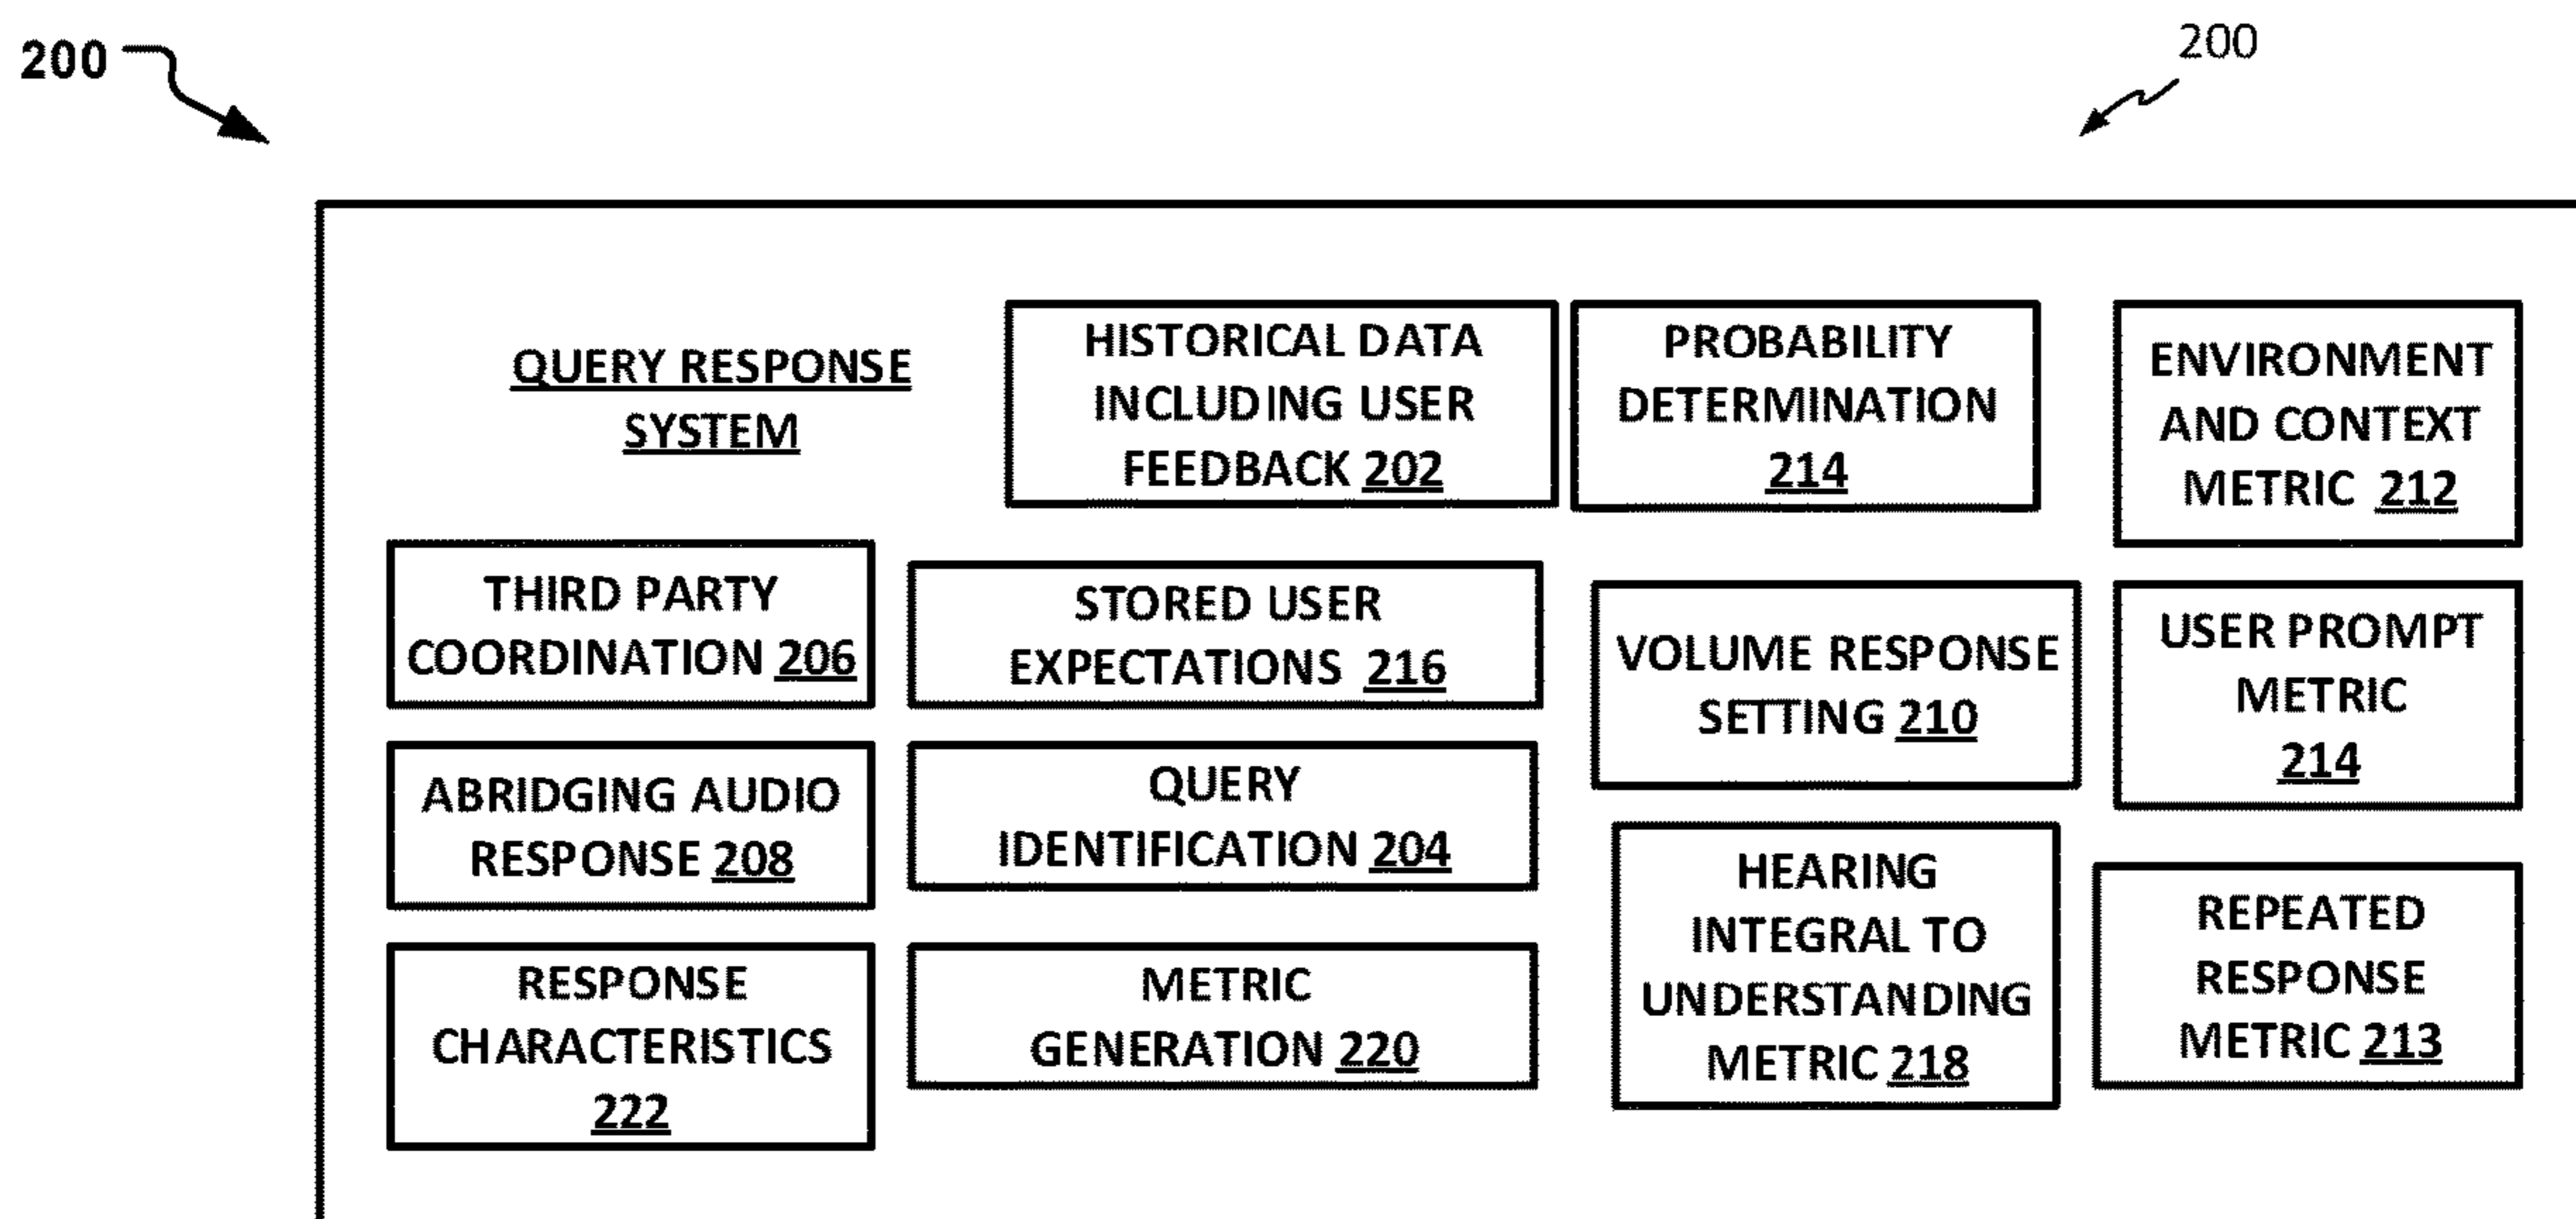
200

200

QUERY RESPONSE SYSTEM

HISTORICAL DATA INCLUDING USER FEEDBACK 202

PROBABILITY DETERMINATION 214

ENVIRONMENT AND CONTEXT METRIC 212

THIRD PARTY COORDINATION 206

STORED USER EXPECTATIONS 216

VOLUME RESPONSE SETTING 210

USER PROMPT METRIC 214

ABRIDGING AUDIO RESPONSE 208

QUERY IDENTIFICATION 204

HEARING INTEGRAL TO UNDERSTANDING METRIC 218

REPEATED RESPONSE METRIC 213

RESPONSE CHARACTERISTICS 222

METRIC GENERATION 220